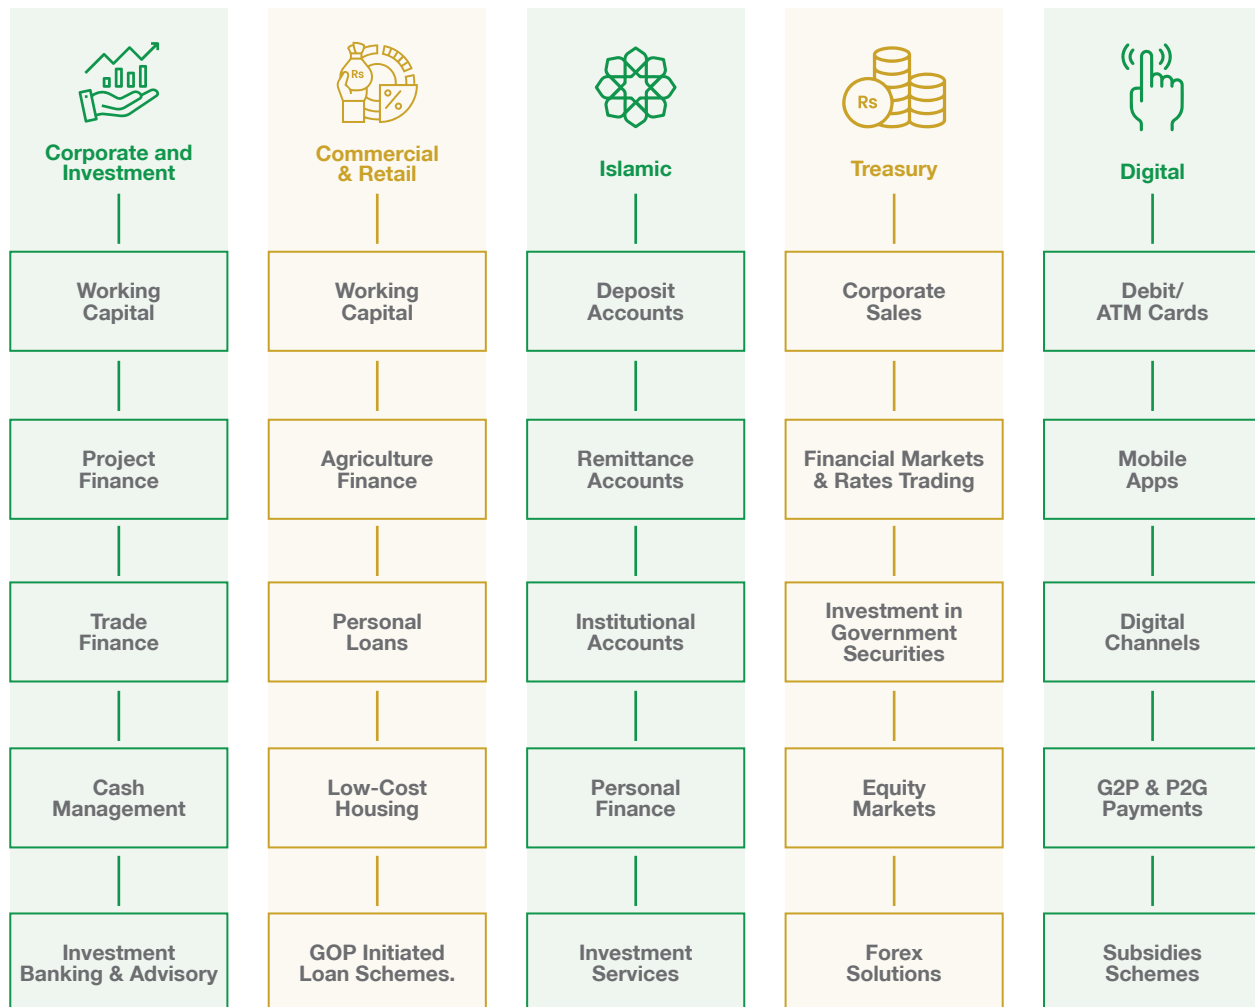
Rs

Corporate and Investment

Working Capital

Project Finance

Trade Finance

Cash Management

Investment Banking & Advisory

Rs

Commercial & Retail

Working Capital

Agriculture Finance

Personal Loans

Low-Cost Housing

GOP Initiated Loan Schemes.

Islamic

Deposit Accounts

Remittance Accounts

Institutional Accounts

Personal Finance

Investment Services

Rs

Treasury

Corporate Sales

Financial Markets & Rates Trading

Investment in Government Securities

Equity Markets

Forex Solutions

Digital

Debit/ ATM Cards

Mobile Apps

Digital Channels

G2P & P2G Payments

Subsidies Schemes